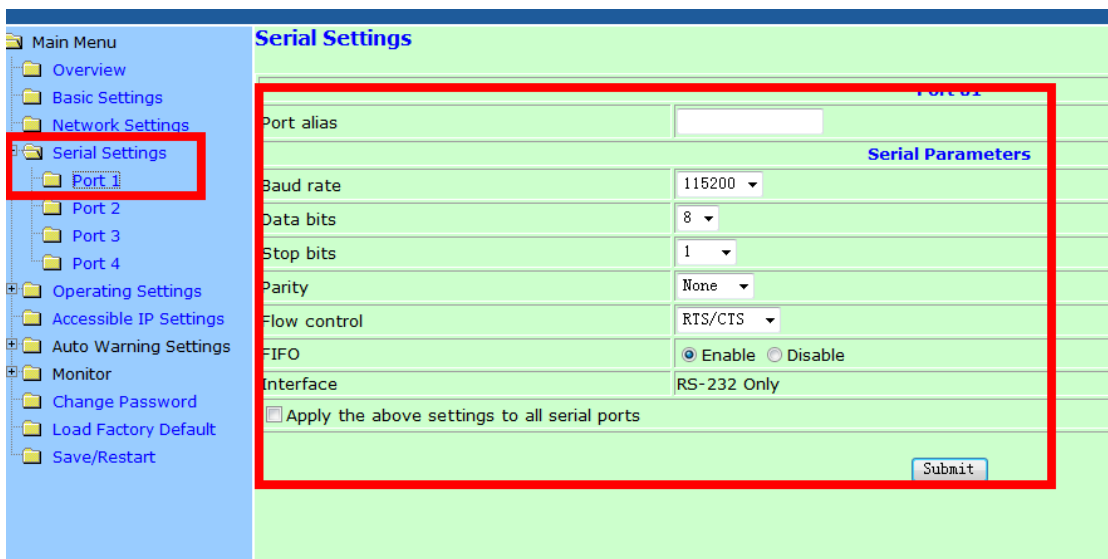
Main Menu
Overview
Basic Settings
Network Settings
Serial Settings
Port 1
Port 2
Port 3
Port 4
Operating Settings
Accessible IP Settings
Auto Warning Settings
Monitor
Change Password
Load Factory Default
Save/Restart

Serial Settings

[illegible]

| Port alias | |
|---|---|
| **Serial Parameters** | |
| Baud rate | 115200 |
| Data bits | 8 |
| Stop bits | 1 |
| Parity | None |
| Flow control | RTS/CTS |
| FIFO | Enable Disable |
| Interface | RS-232 Only |

Apply the above settings to all serial ports

Submit